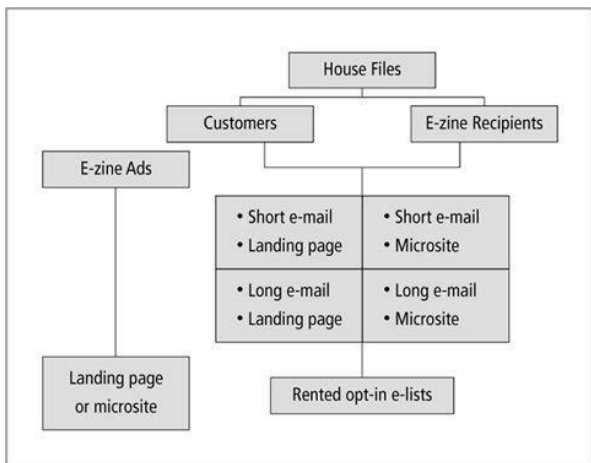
House Files

Customers

E-zine Recipients

E-zine Ads

• Short e-mail
• Landing page

• Short e-mail
• Microsite

• Long e-mail
• Landing page

• Long e-mail
• Microsite

Landing page or microsite

Rented opt-in e-lists